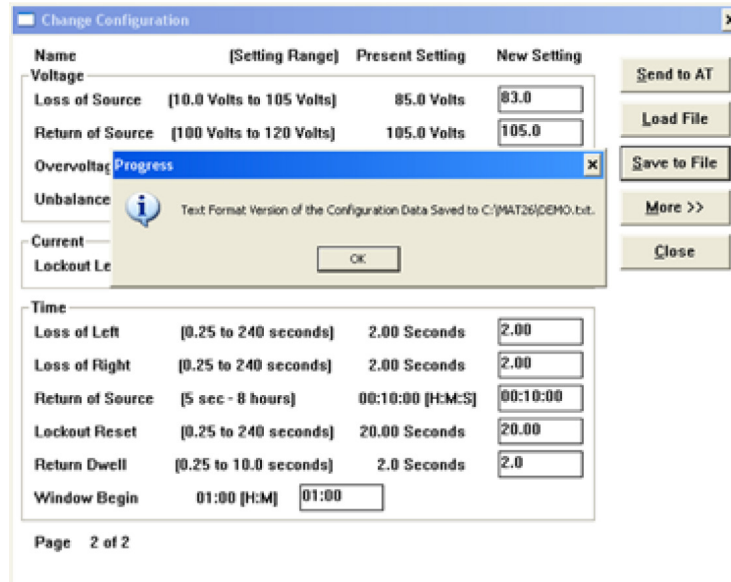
Change Configuration

Name [Setting Range] Present Setting New Setting

Voltage
Loss of Source [10.0 Volts to 105 Volts] 85.0 Volts 83.0
Return of Source [100 Volts to 120 Volts] 105.0 Volts 105.0
Overvoltag
Unbalance

Progress

Text Format Version of the Configuration Data Saved to C:\MAT26\DEMO.txt.

OK

Current
Lockout Le

Time
Loss of Left [0.25 to 240 seconds] 2.00 Seconds 2.00
Loss of Right [0.25 to 240 seconds] 2.00 Seconds 2.00
Return of Source [5 sec - 8 hours] 00:10:00 [H:M:S] 00:10:00
Lockout Reset [0.25 to 240 seconds] 20.00 Seconds 20.00
Return Dwell [0.25 to 10.0 seconds] 2.0 Seconds 2.0
Window Begin 01:00 [H:M] 01:00

Page 2 of 2

Send to AT
Load File
Save to File
More >>
Close